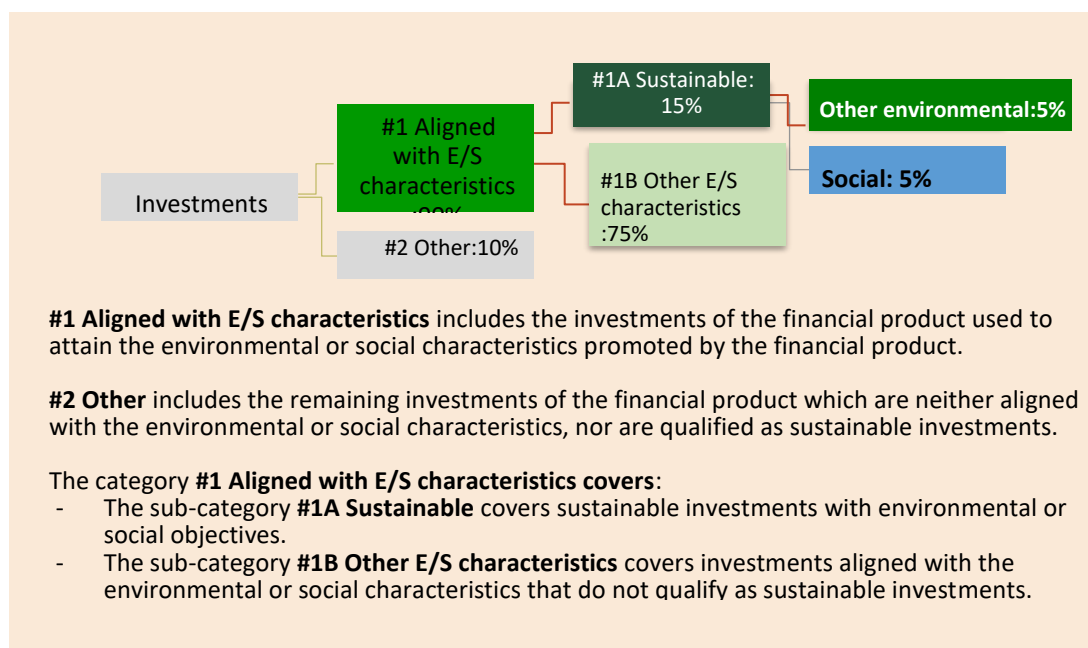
Investments

#1 Aligned with E/S characteristics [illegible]

#2 Other:10%

#1A Sustainable: 15%

#1B Other E/S characteristics :75%

Other environmental:5%

Social: 5%

**#1 Aligned with E/S characteristics** includes the investments of the financial product used to attain the environmental or social characteristics promoted by the financial product.

**#2 Other** includes the remaining investments of the financial product which are neither aligned with the environmental or social characteristics, nor are qualified as sustainable investments.

The category **#1 Aligned with E/S characteristics covers**:
- The sub-category **#1A Sustainable** covers sustainable investments with environmental or social objectives.
- The sub-category **#1B Other E/S characteristics** covers investments aligned with the environmental or social characteristics that do not qualify as sustainable investments.